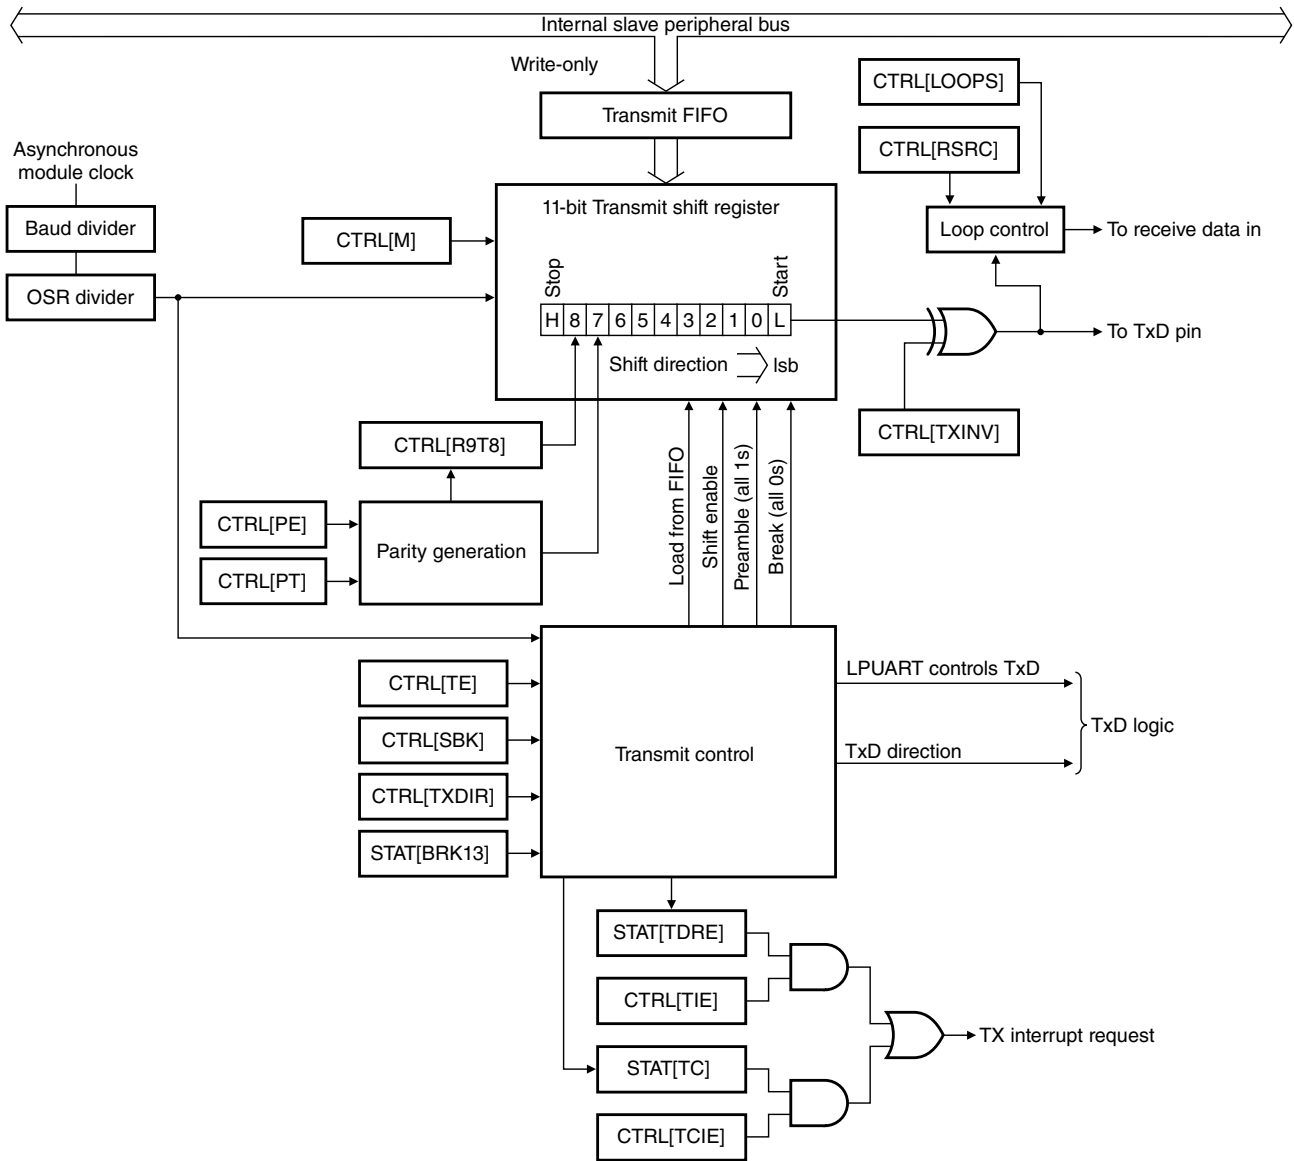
Internal slave peripheral bus

Write-only

Transmit FIFO

CTRL[LOOPS]

CTRL[RSRC]

Asynchronous module clock

Baud divider

OSR divider

11-bit Transmit shift register

CTRL[M]

Loop control

To receive data in

Stop

Start

| H | 8 | 7 | 6 | 5 | 4 | 3 | 2 | 1 | 0 | L |
|---|---|---|---|---|---|---|---|---|---|---|

To TxD pin

Shift direction

lsb

CTRL[TXINV]

CTRL[R9T8]

CTRL[PE]

CTRL[PT]

Parity generation

Load from FIFO

Shift enable

Preamble (all 1s)

Break (all 0s)

LPUART controls TxD

TxD logic

TxD direction

CTRL[TE]

CTRL[SBK]

CTRL[TXDIR]

STAT[BRK13]

Transmit control

STAT[TDRE]

CTRL[TIE]

TX interrupt request

STAT[TC]

CTRL[TCIE]